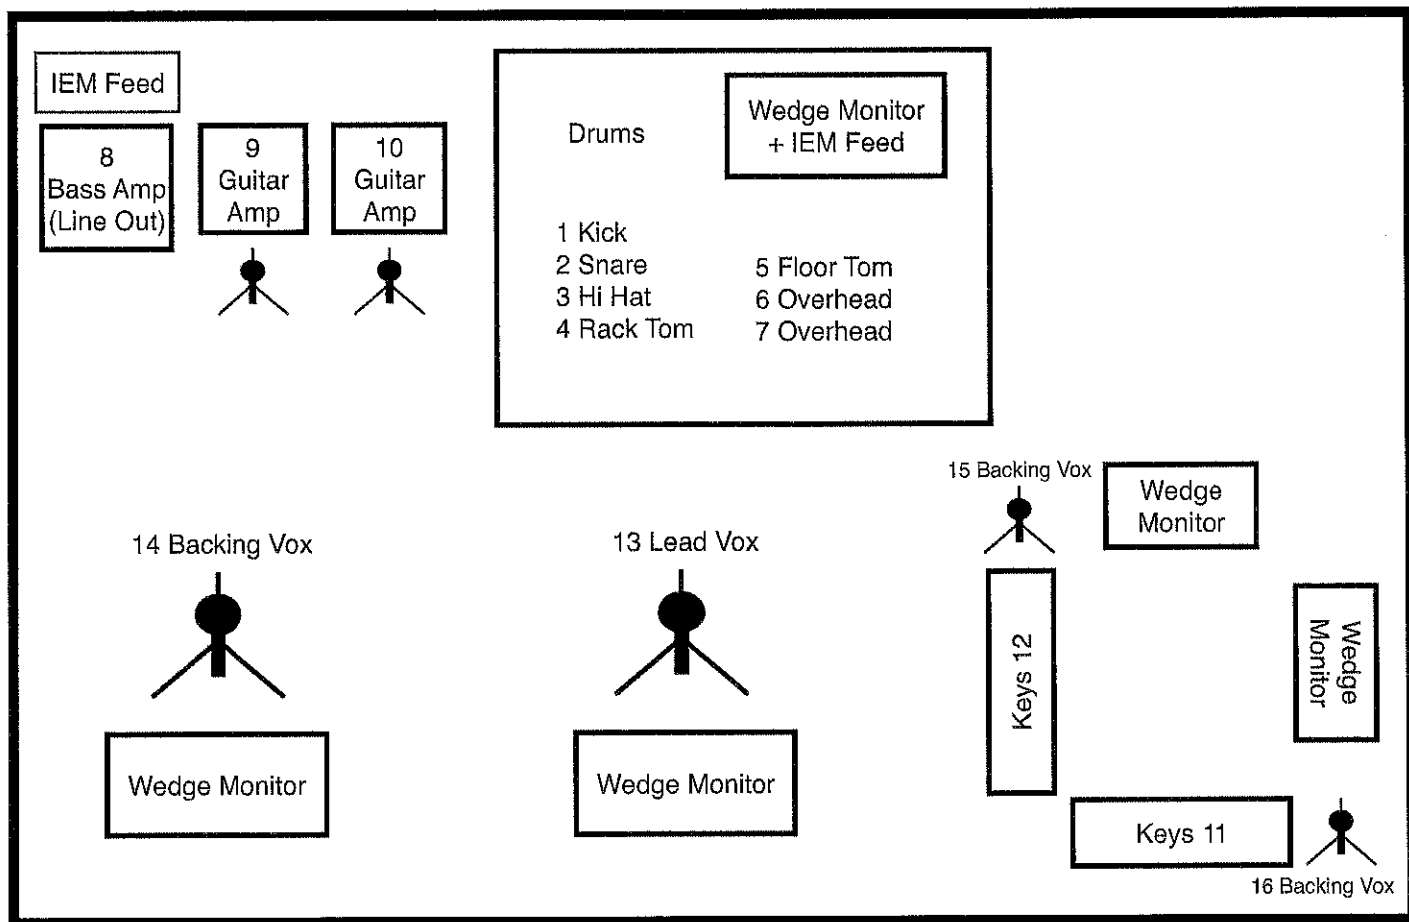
IEM Feed

8
Bass Amp
(Line Out)

9
Guitar
Amp

10
Guitar
Amp

Drums

Wedge Monitor
+ IEM Feed

1 Kick
2 Snare
3 Hi Hat
4 Rack Tom

5 Floor Tom
6 Overhead
7 Overhead

15 Backing Vox

Wedge
Monitor

14 Backing Vox

13 Lead Vox

Keys 12

Wedge
Monitor

Wedge Monitor

Wedge Monitor

Keys 11

16 Backing Vox